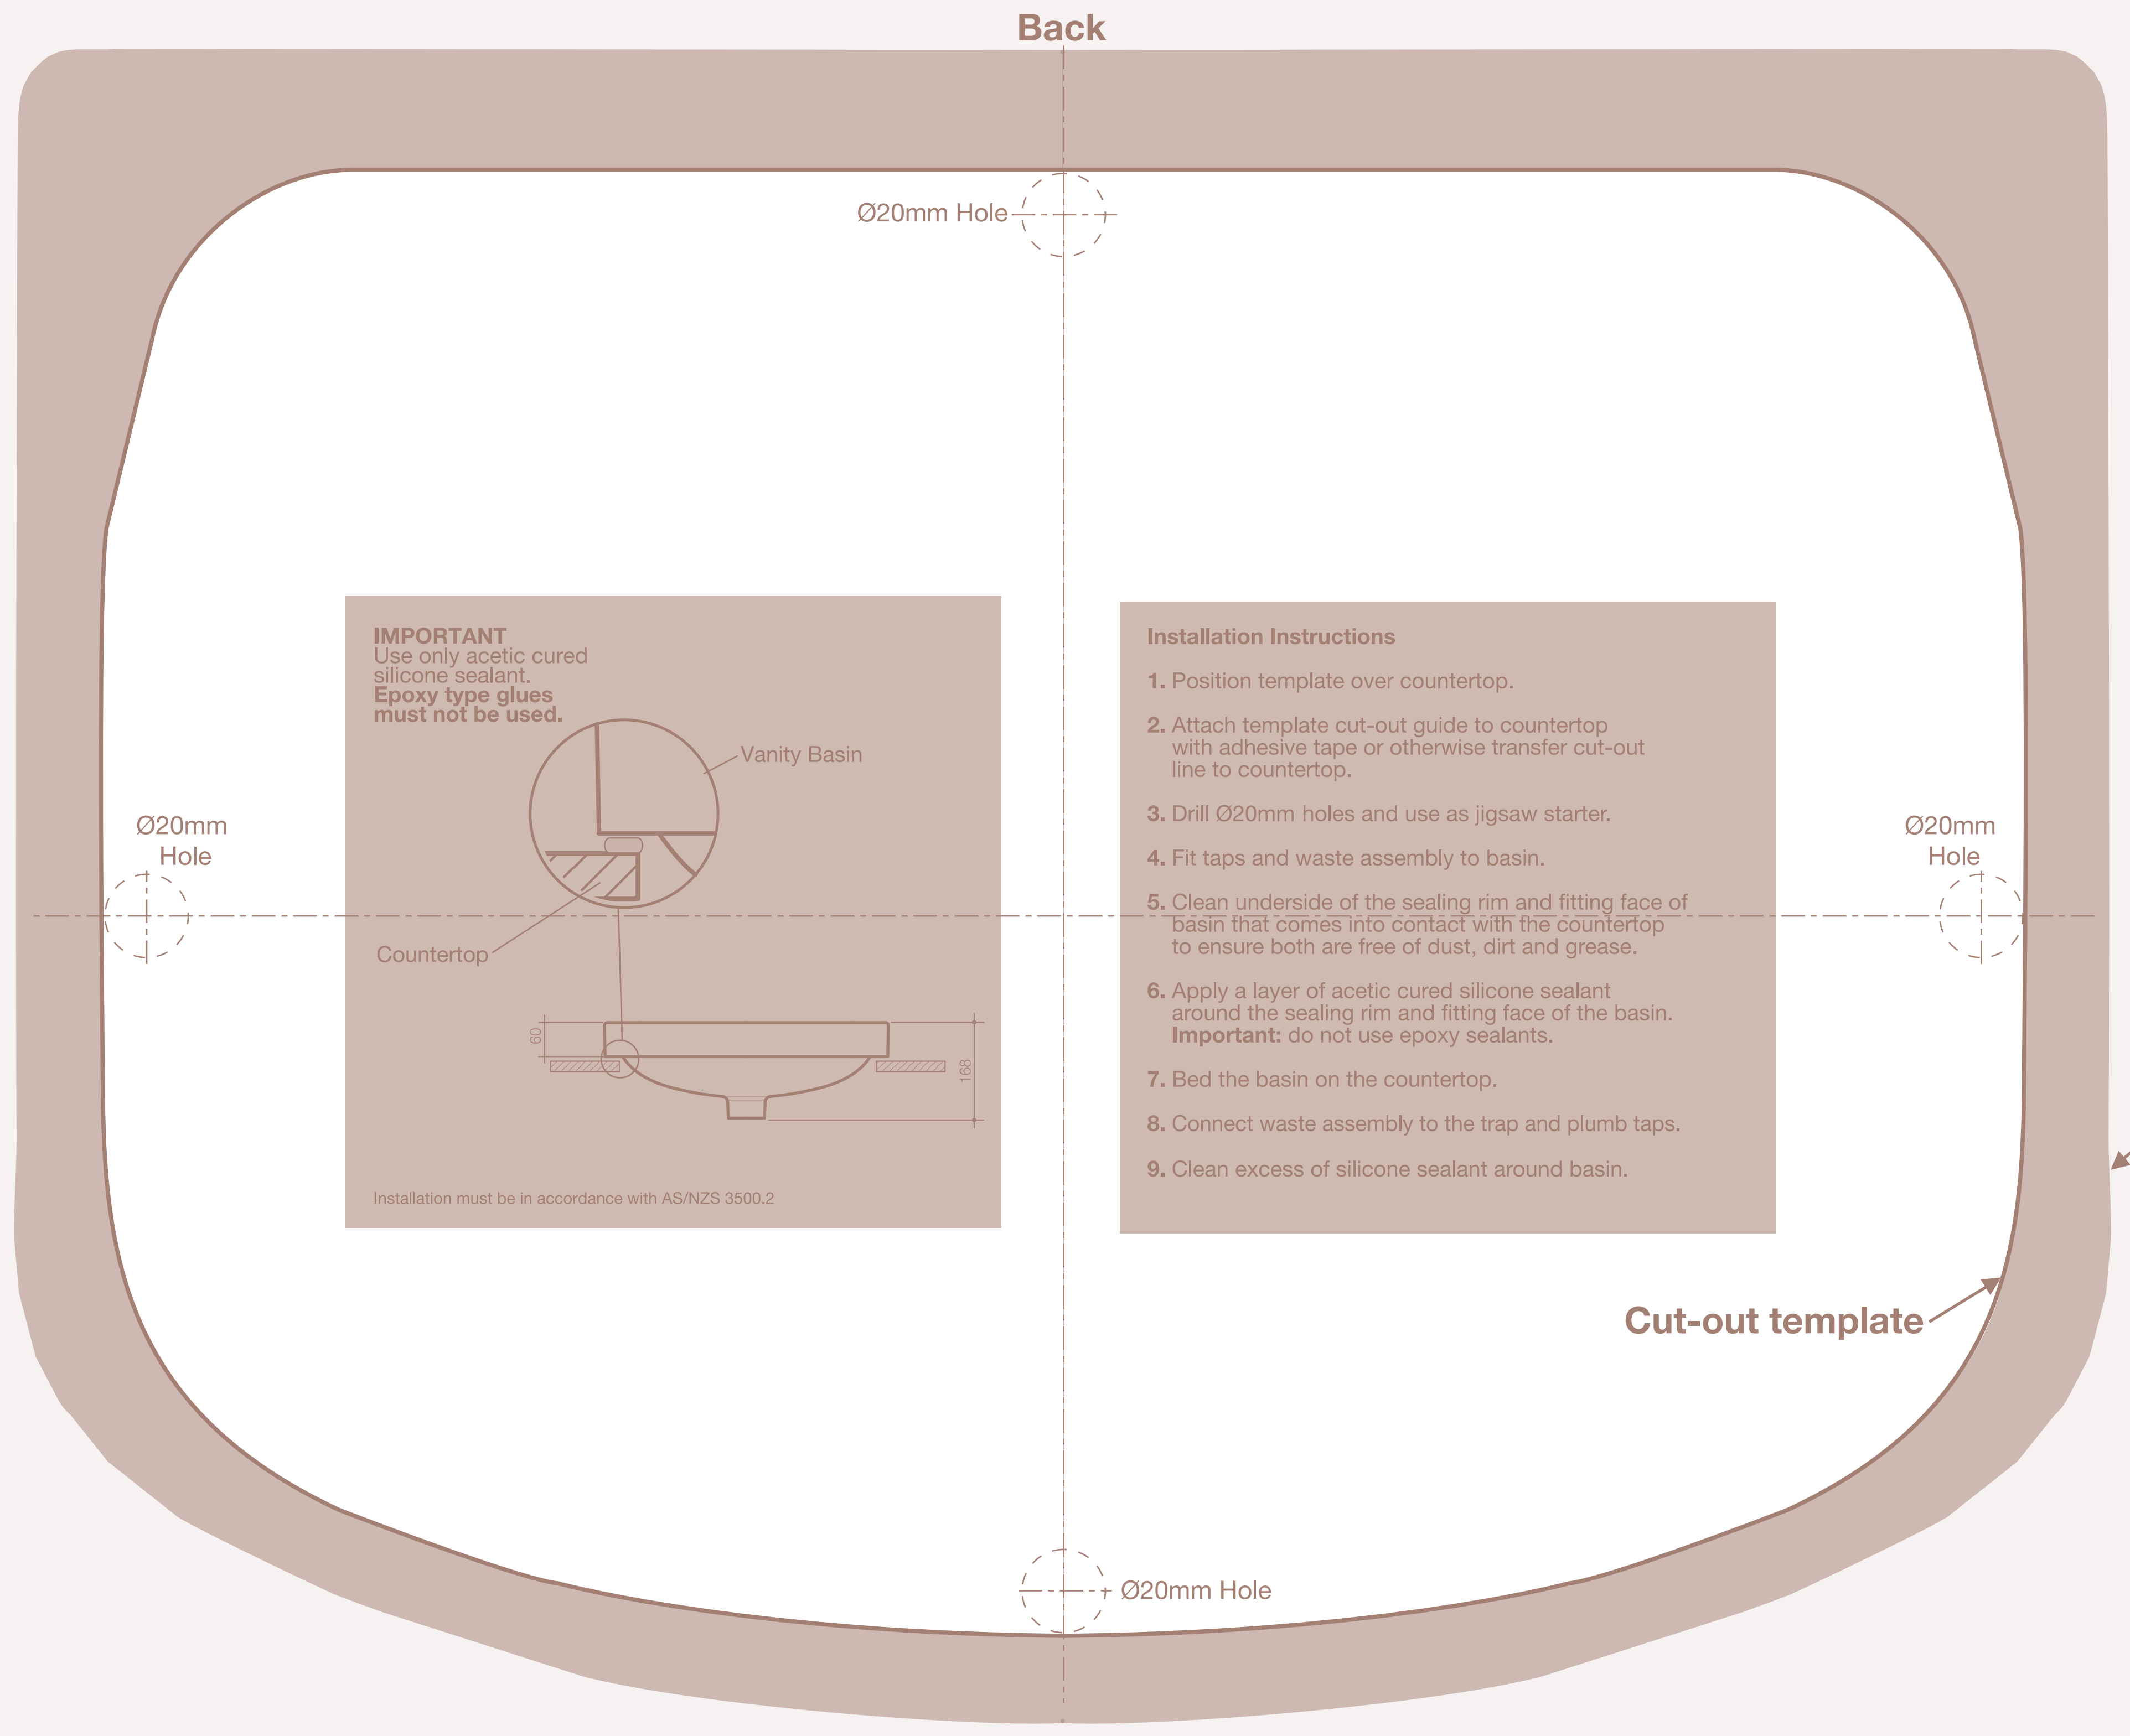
Back

Ø20mm Hole

Ø20mm Hole

Ø20mm Hole

IMPORTANT
Use only acetic cured silicone sealant.
**Epoxy type glues must not be used.**

Vanity Basin

Countertop

60

168

Installation must be in accordance with AS/NZS 3500.2

**Installation Instructions**

**1.** Position template over countertop.

**2.** Attach template cut-out guide to countertop with adhesive tape or otherwise transfer cut-out line to countertop.

**3.** Drill Ø20mm holes and use as jigsaw starter.

**4.** Fit taps and waste assembly to basin.

**5.** Clean underside of the sealing rim and fitting face of basin that comes into contact with the countertop to ensure both are free of dust, dirt and grease.

**6.** Apply a layer of acetic cured silicone sealant around the sealing rim and fitting face of the basin. **Important:** do not use epoxy sealants.

**7.** Bed the basin on the countertop.

**8.** Connect waste assembly to the trap and plumb taps.

**9.** Clean excess of silicone sealant around basin.

Ø20mm Hole

Cut-out template

Ø20mm Hole